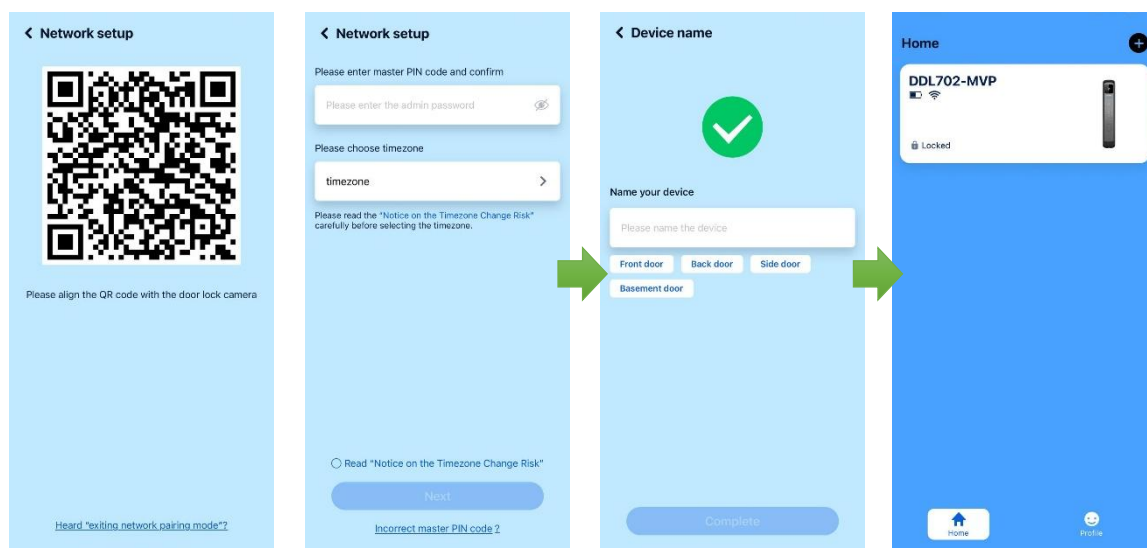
< Network setup

Please align the QR code with the door lock camera

Heard "exiting network pairing mode"?

< Network setup

Please enter master PIN code and confirm

Please enter the admin password

Please choose timezone

timezone >

Please read the "Notice on the Timezone Change Risk" carefully before selecting the timezone.

Read "Notice on the Timezone Change Risk"

Next

Incorrect master PIN code ?

< Device name

Name your device

Please name the device

Front door

Back door

Side door

Basement door

Complete

Home

DDL702-MVP

Locked

Home

Profile